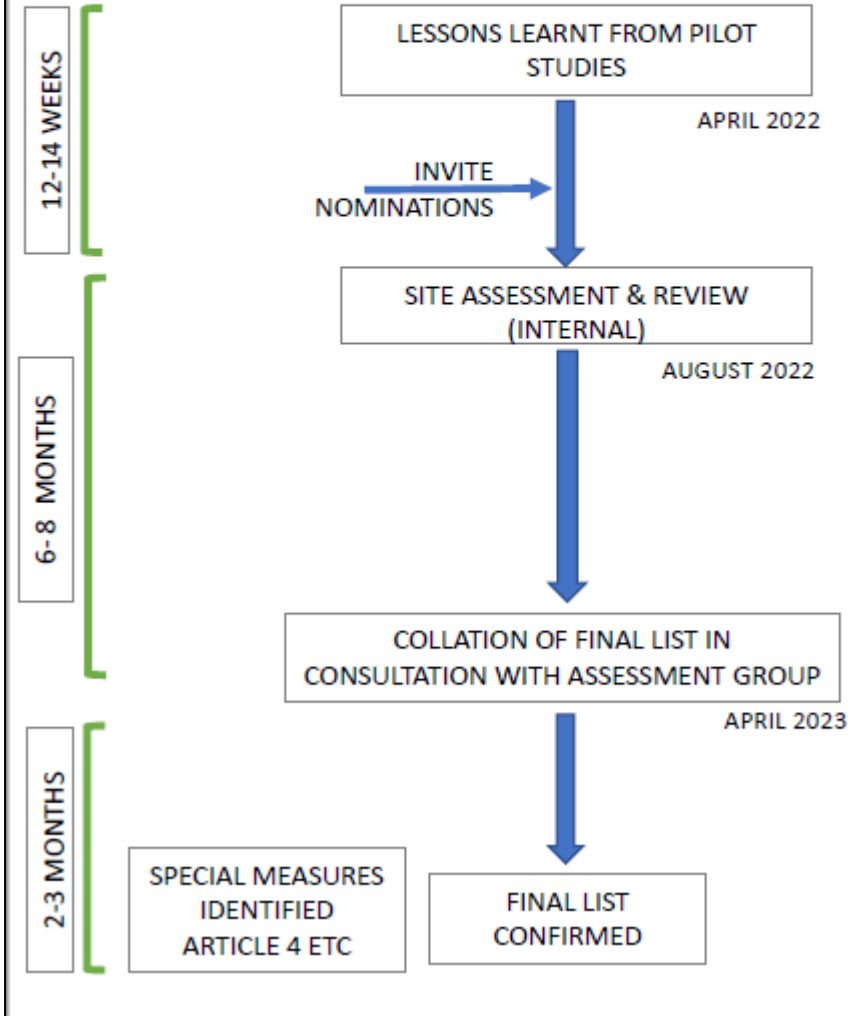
12-14 WEEKS

LESSONS LEARNT FROM PILOT STUDIES

APRIL 2022

INVITE NOMINATIONS

6-8 MONTHS

SITE ASSESSMENT & REVIEW (INTERNAL)

AUGUST 2022

COLLATION OF FINAL LIST IN CONSULTATION WITH ASSESSMENT GROUP

APRIL 2023

2-3 MONTHS

SPECIAL MEASURES IDENTIFIED ARTICLE 4 ETC

FINAL LIST CONFIRMED